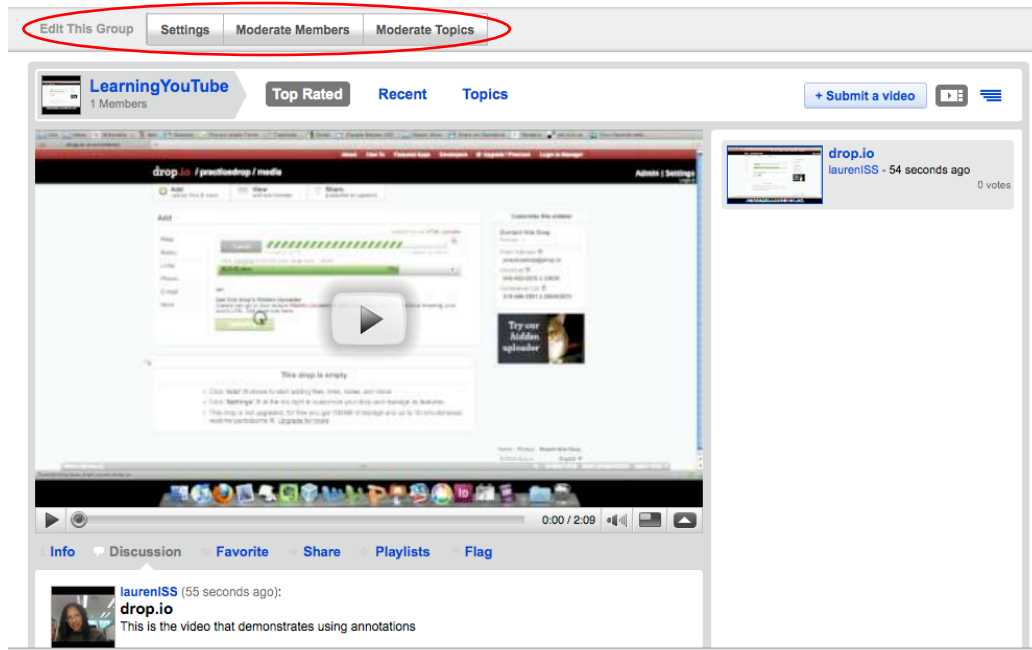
Edit This Group | Settings | Moderate Members | Moderate Topics

LearningYouTube
1 Members

Top Rated | Recent | Topics

+ Submit a video

drop.io / practicedrop / media

This drop is empty

Try our hidden uploader

0:00 / 2:09

Info | Discussion | Favorite | Share | Playlists | Flag

laurenISS (55 seconds ago):
drop.io
This is the video that demonstrates using annotations

drop.io
laurenISS - 54 seconds ago
0 votes